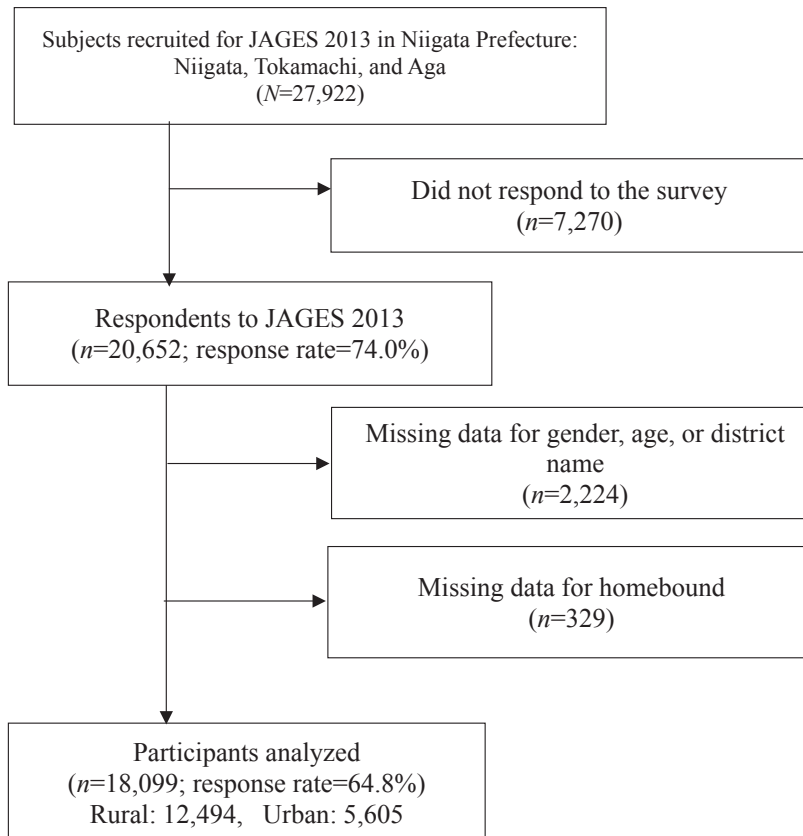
Subjects recruited for JAGES 2013 in Niigata Prefecture: Niigata, Tokamachi, and Aga
($N$=27,922)

Did not respond to the survey
($n$=7,270)

Respondents to JAGES 2013
($n$=20,652; response rate=74.0%)

Missing data for gender, age, or district name
($n$=2,224)

Missing data for homebound
($n$=329)

Participants analyzed
($n$=18,099; response rate=64.8%)
Rural: 12,494, Urban: 5,605